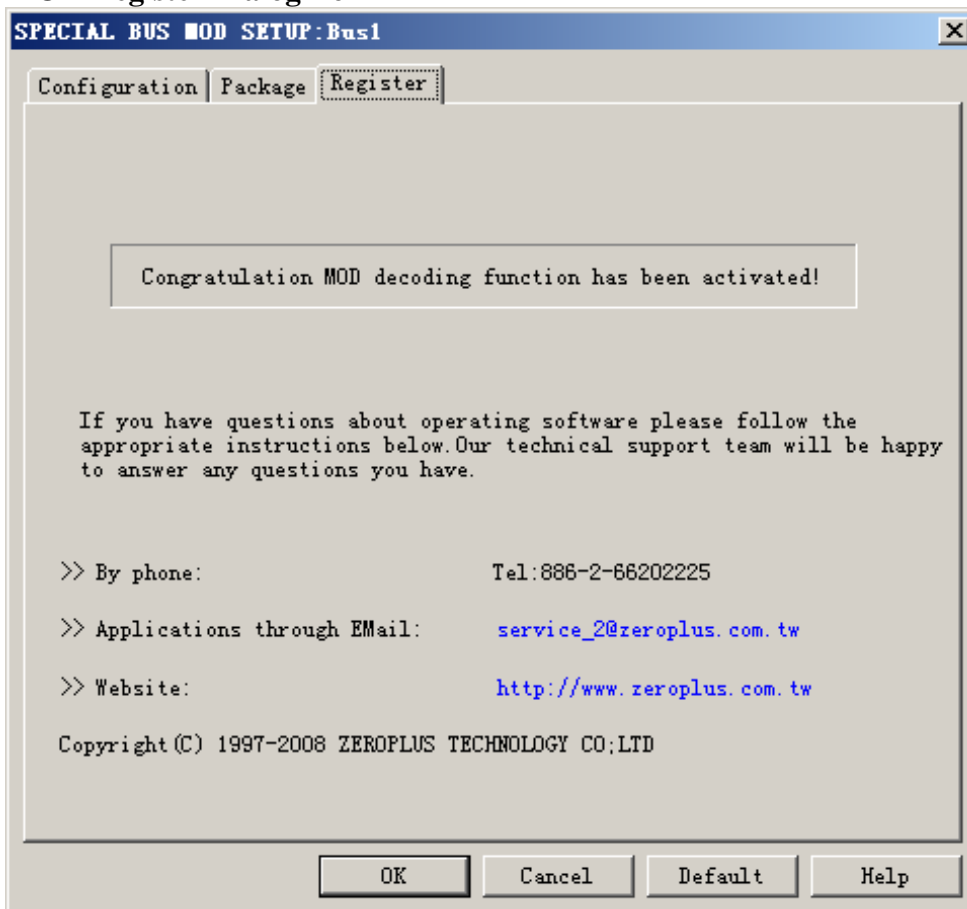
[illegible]

SPECIAL BUS MOD SETUP:Bus1

×

Configuration | Package | Register

Congratulation MOD decoding function has been activated!

If you have questions about operating software please follow the appropriate instructions below.Our technical support team will be happy to answer any questions you have.

>> By phone: Tel:886-2-66202225

>> Applications through EMail: service_2@zeroplus.com.tw

>> Website: http://www.zeroplus.com.tw

Copyright(C) 1997-2008 ZEROPLUS TECHNOLOGY CO;LTD

OK | Cancel | Default | Help